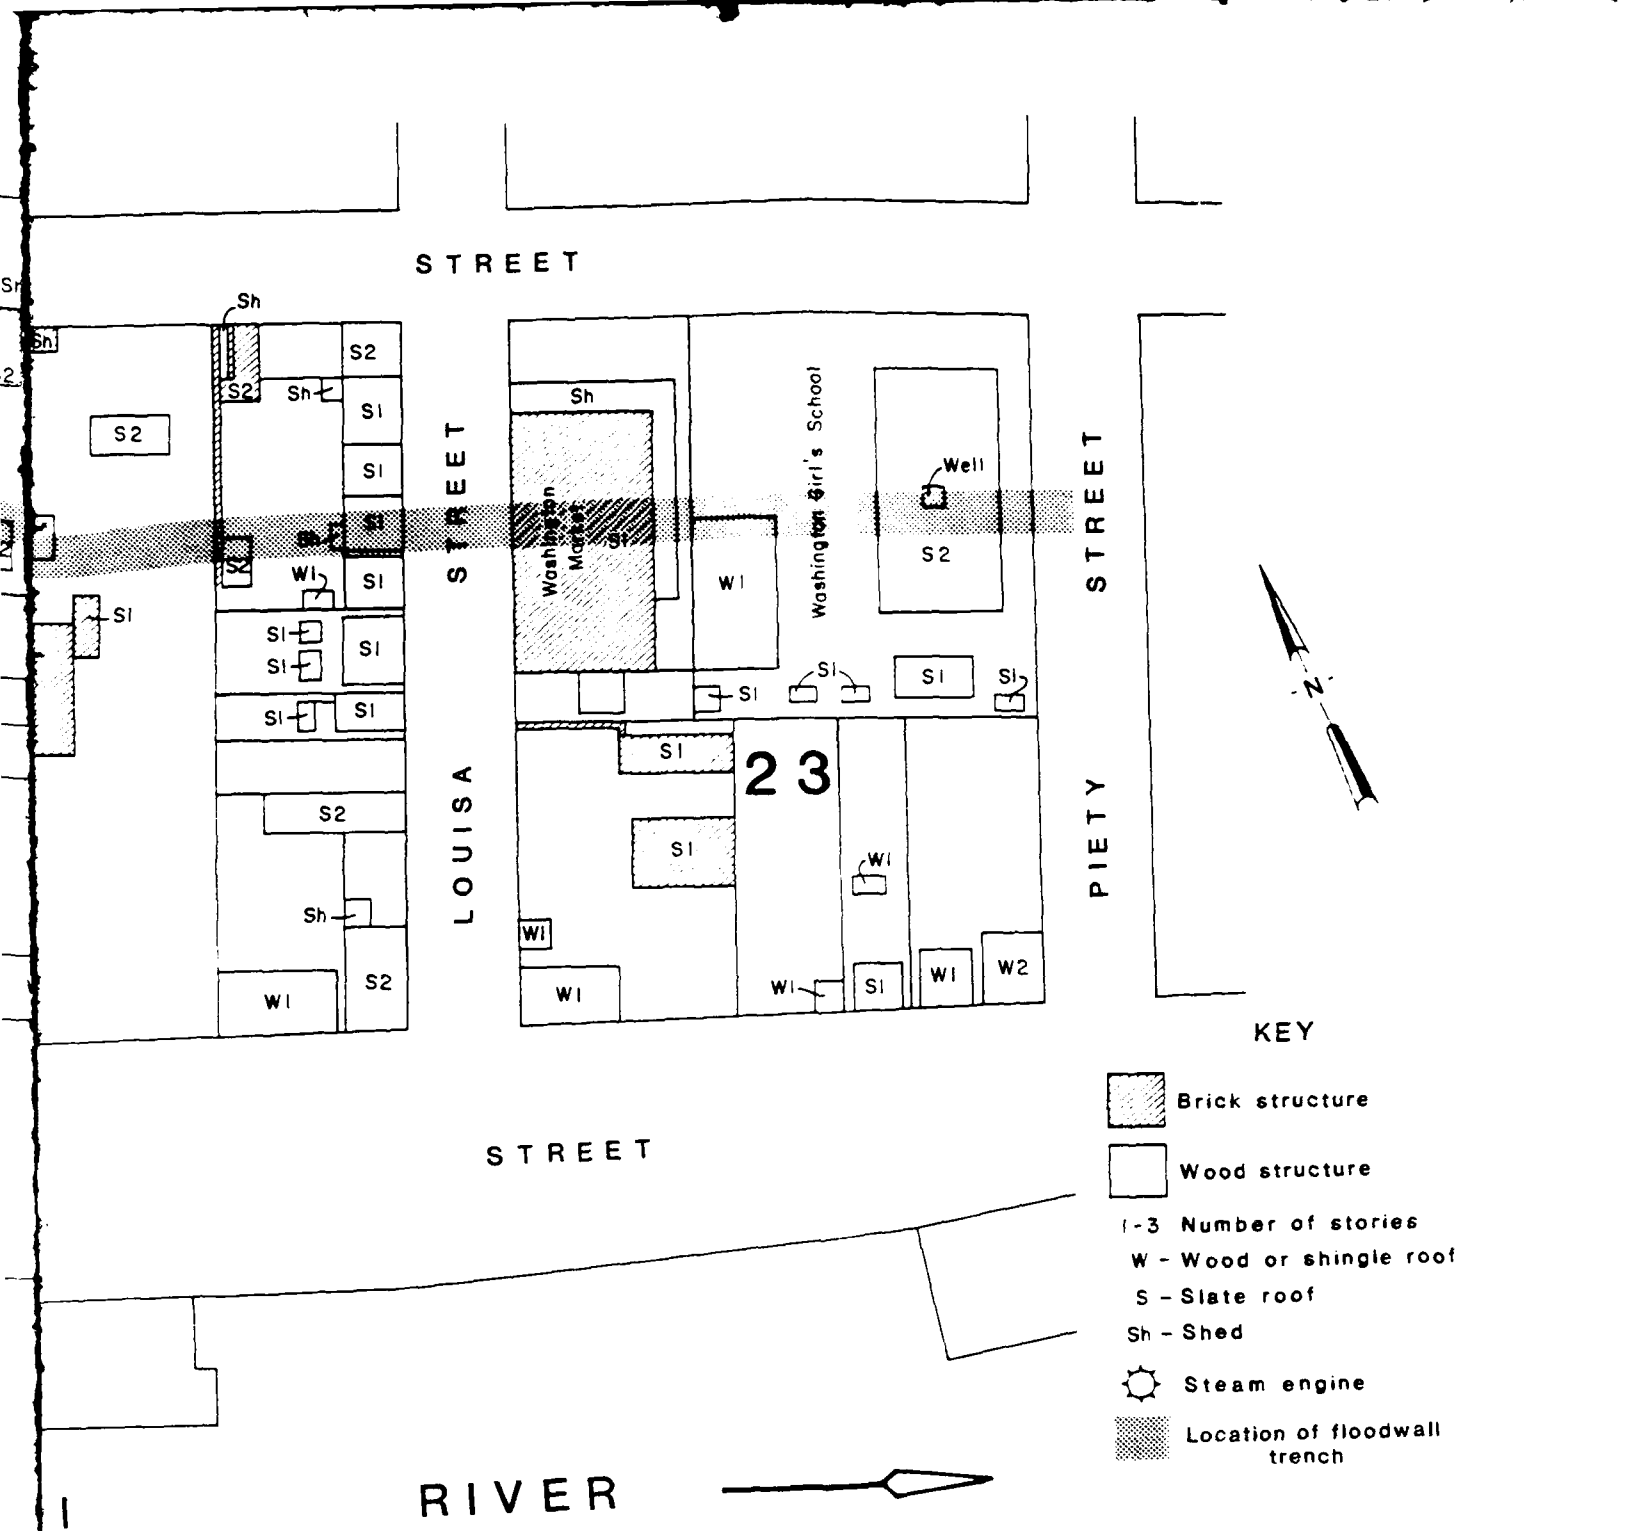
STREET

Sh
Sh
S2
S2
S2
Sh
S1
S1
S1
Sh
S2
S1
W1
S1
S1
S1
S1
S1
S1
S2
Sh
S2
W1

STREET
LOUISA

Sh
Washington Market
S1
W1
Washington Girl's School
Well
S2
S1
S1
S1
S1
S1
23
S1
W1
W1
W1
W1
S1
W1
W2

STREET
PIETY

N

STREET

KEY
Brick structure
Wood structure
1-3 Number of stories
W - Wood or shingle roof
S - Slate roof
Sh - Shed
Steam engine
Location of floodwall trench

RIVER